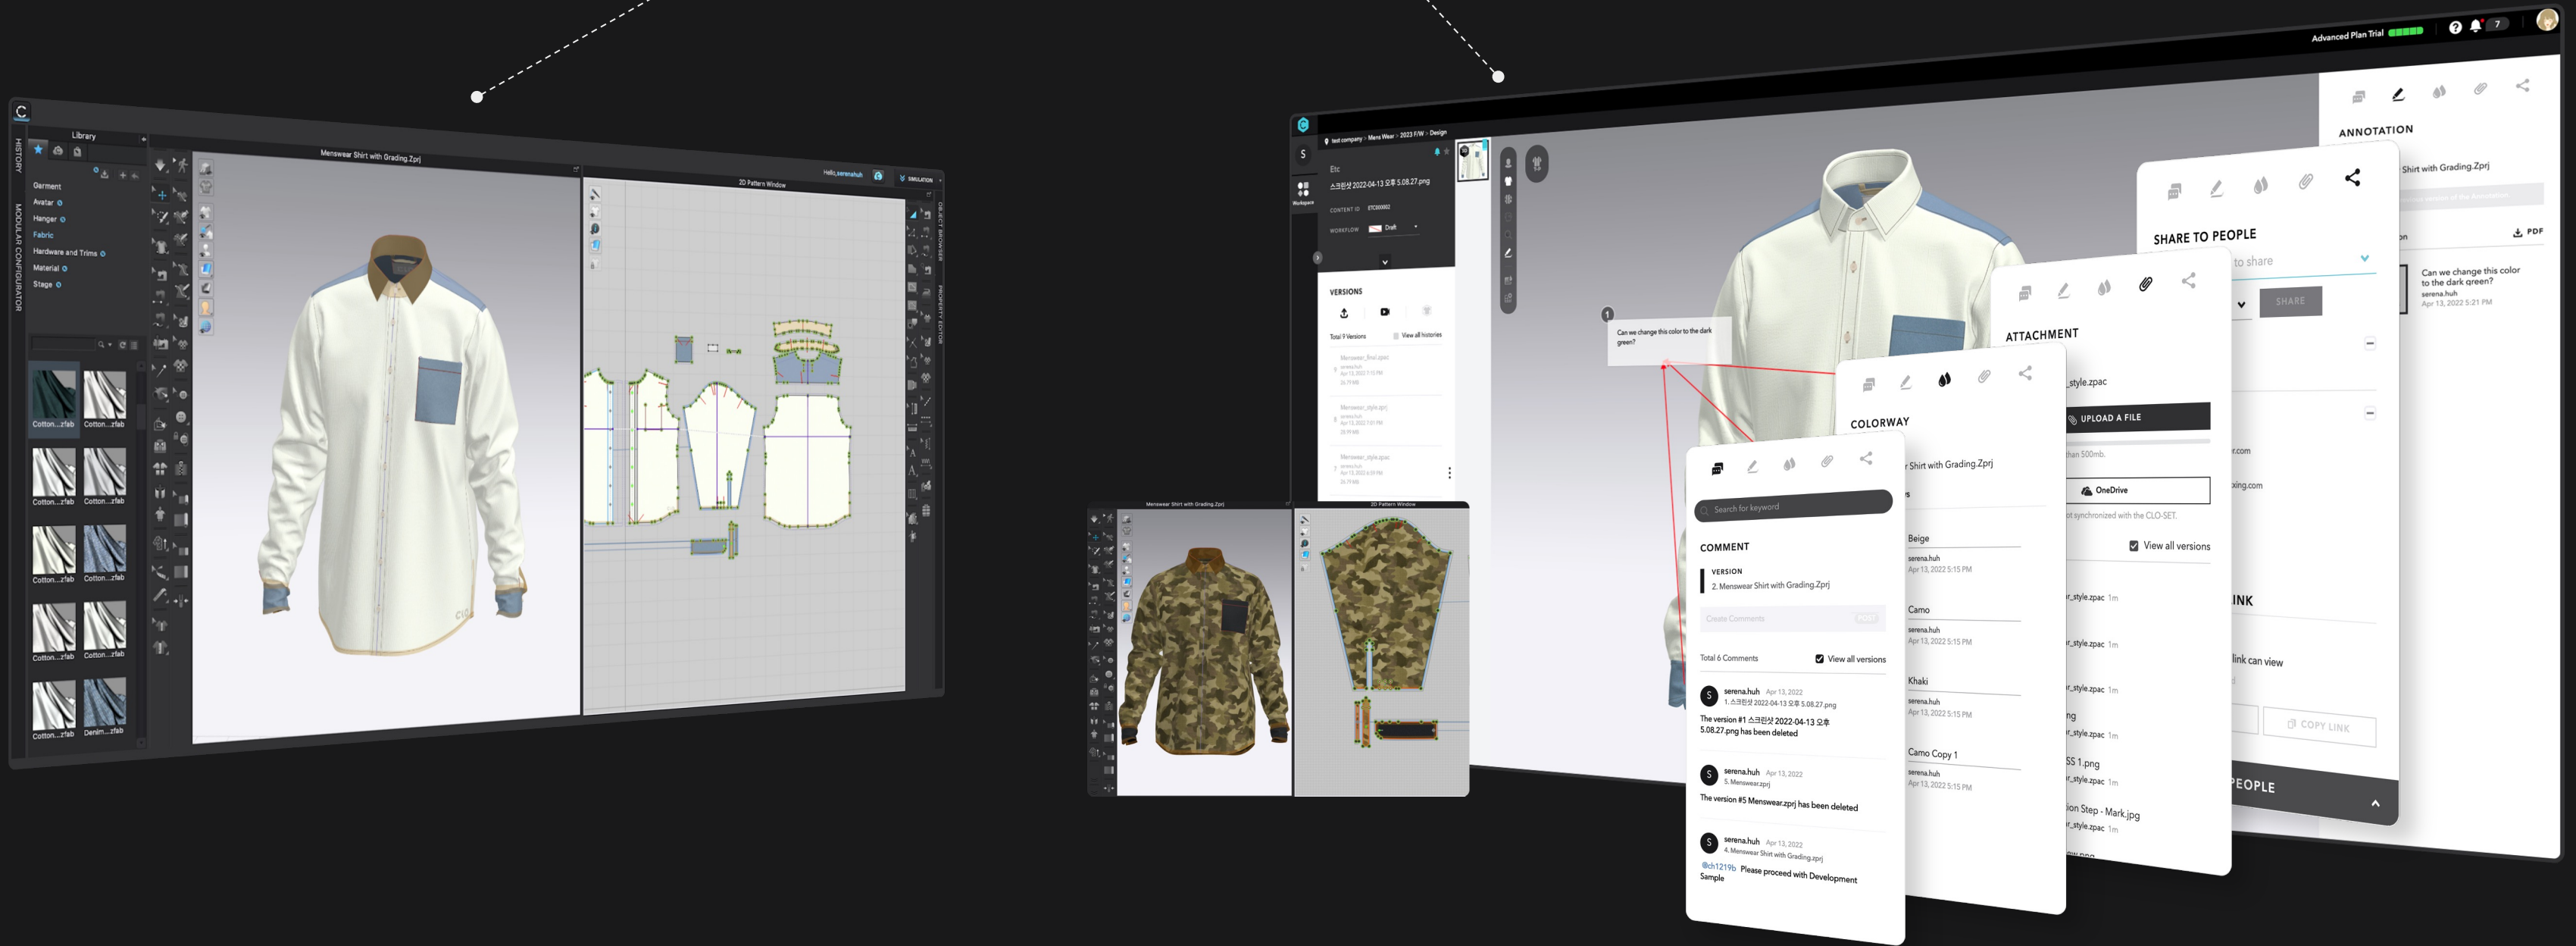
HISTORY
MODULAR CONFIGURATOR
Library
Garment
Avatar
Hanger
Fabric
Hardware and Trims
Material
Stage
Cotton...zfab
Cotton...zfab
Cotton...zfab
Cotton...zfab
Cotton...zfab
Cotton...zfab
Cotton...zfab
Cotton...zfab
Cotton...zfab
Denim...zfab
Menswear Shirt with Grading.Zprj
2D Pattern Window
Hello, serenahuh
SIMULATION
OBJECT BROWSER
PROPERTY EDITOR

Advanced Plan Trial
7
test company > Mens Wear > 2023 F/W > Design
Etc
스크린샷 2022-04-13 오후 5.08.27.png
CONTENT ID
WORKFLOW Draft
VERSIONS
Total 7 Versions
View all histories
Menswear_final.zprj
Menswear_style.zprj
Menswear_style.zpac
Can we change this color to the dark green?
ANNOTATION
Shirt with Grading.Zprj
PDF
Can we change this color to the dark green?
serena.huh
Apr 13, 2022 5:21 PM
SHARE TO PEOPLE
to share
SHARE
INK
link can view
COPY LINK
EOPLE
ATTACHMENT
_style.zpac
UPLOAD A FILE
than 500mb.
OneDrive
ot synchronized with the CLO-SET.
View all versions
.com
xing.com
_style.zpac 1m
_style.zpac 1m
_style.zpac 1m
_style.zpac 1m
SS 1.png
_style.zpac 1m
ion Step - Mark.jpg
_style.zpac 1m
COLORWAY
Shirt with Grading.Zprj
Beige
serena.huh
Apr 13, 2022 5:15 PM
Camo
serena.huh
Apr 13, 2022 5:15 PM
Khaki
serena.huh
Apr 13, 2022 5:15 PM
Camo Copy 1
serena.huh
Apr 13, 2022 5:15 PM
Menswear Shirt with Grading.Zprj
2D Pattern Window
Search for keyword
COMMENT
VERSION
2. Menswear Shirt with Grading.Zprj
Create Comments
Total 6 Comments
View all versions
serena.huh Apr 13, 2022
1. 스크린샷 2022-04-13 오후 5.08.27.png
The version #1 스크린샷 2022-04-13 오후 5.08.27.png has been deleted
serena.huh Apr 13, 2022
5. Menswear.zprj
The version #5 Menswear.zprj has been deleted
serena.huh Apr 13, 2022
4. Menswear Shirt with Grading.zprj
@ch1219b Please proceed with Development Sample